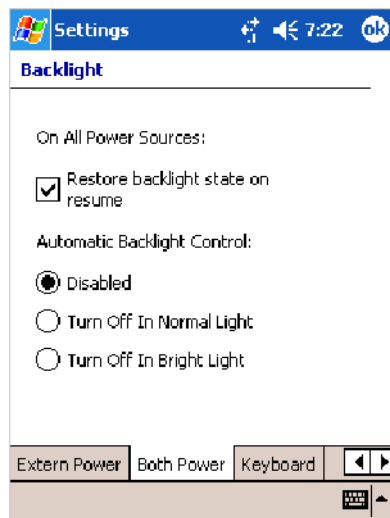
Settings 7:22 ok

Backlight

On All Power Sources:

Restore backlight state on resume

Automatic Backlight Control:

Disabled

Turn Off In Normal Light

Turn Off In Bright Light

Extern Power | Both Power | Keyboard